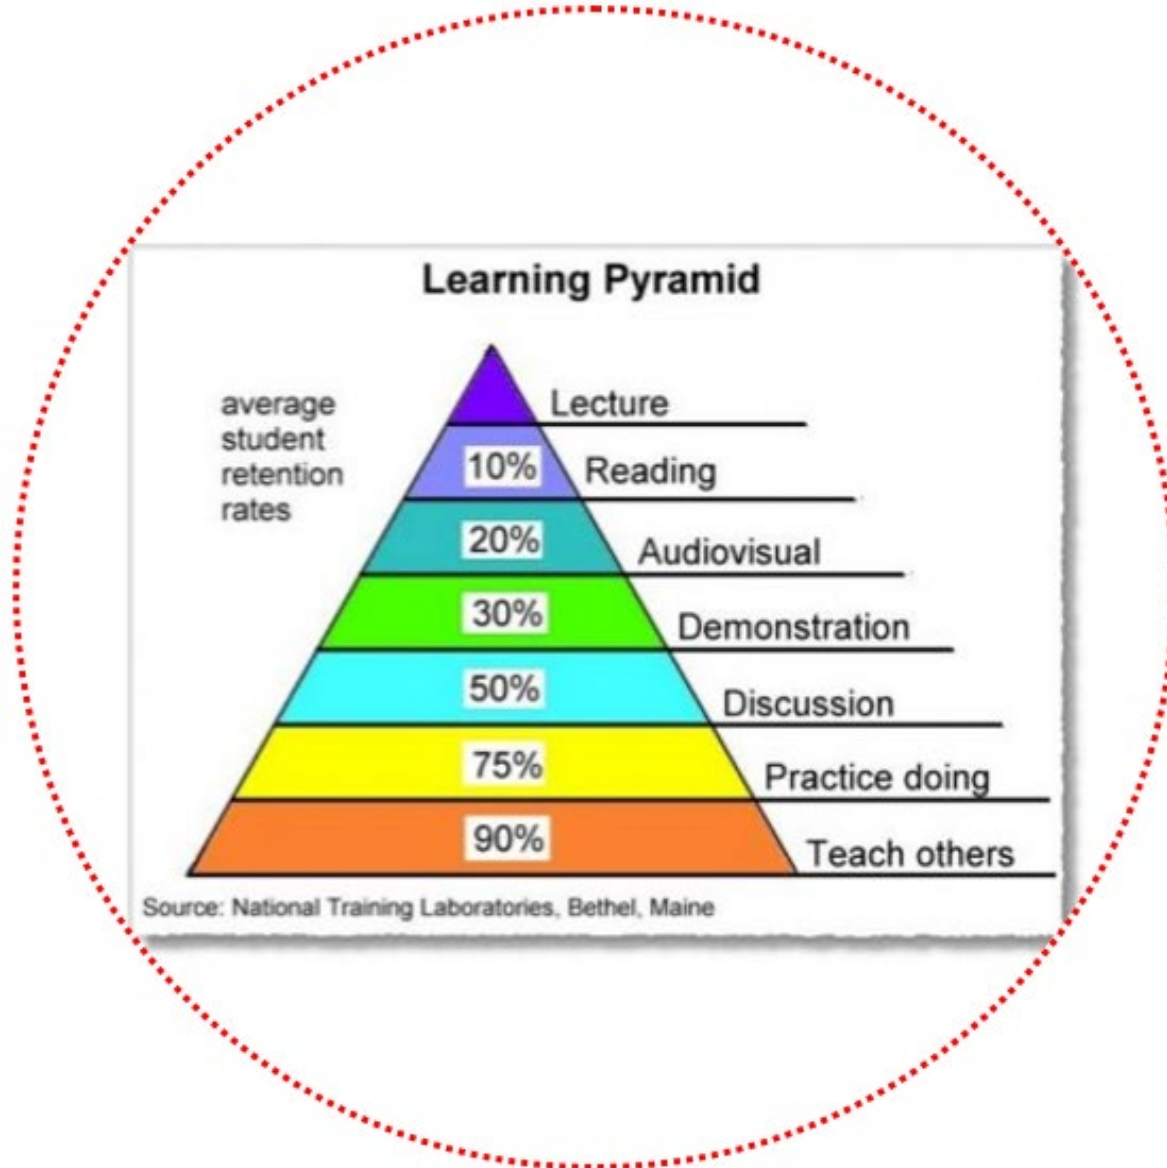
Learning Pyramid

average student retention rates

Lecture
10% Reading
20% Audiovisual
30% Demonstration
50% Discussion
75% Practice doing
90% Teach others

Source: National Training Laboratories, Bethel, Maine